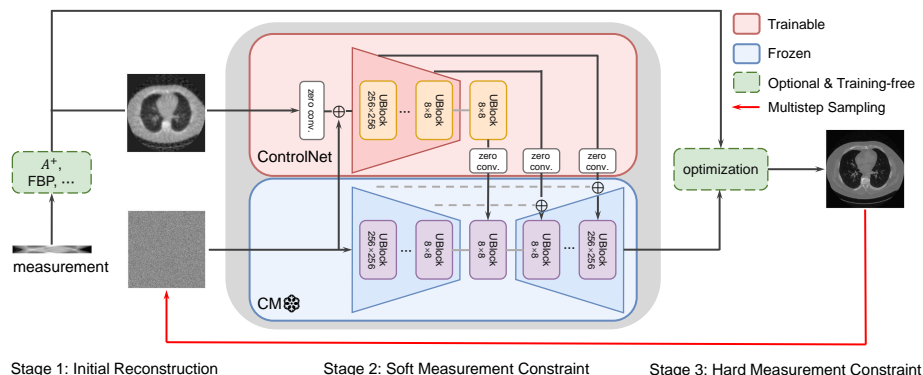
Trainable

Frozen

Optional & Training-free

Multistep Sampling

$A^+$, FBP, ...

measurement

zero conv.

UBlock 256×256

...

UBlock 8×8

UBlock 8×8

zero conv.

zero conv.

zero conv.

ControlNet

optimization

UBlock 256×256

...

UBlock 8×8

UBlock 8×8

UBlock 8×8

...

UBlock 256×256

CM

Stage 1: Initial Reconstruction

Stage 2: Soft Measurement Constraint

Stage 3: Hard Measurement Constraint